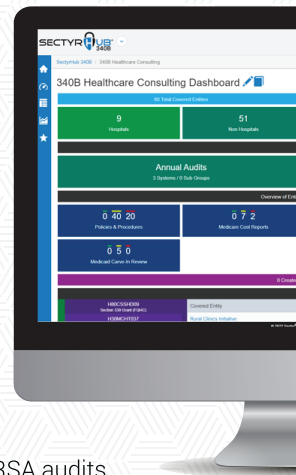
SECTYRHUB 340B

SectyrHub 340B / 340B Healthcare Consulting

340B Healthcare Consulting Dashboard

60 Total Covered Entities

9
Hospitals

51
Non Hospitals

Annual Audits
3 Systems / 0 Sub Groups

Overview of Ent

0 40 20
Policies & Procedures

0 7 2
Medicare Cost Reports

0 5 0
Medicaid Carve-In Review

8 Create

H80CSSHD09
Section 330 Grant (FQHC)
H30MCH7017

Covered Entity

Rural Clinics Initiative

RSA audits